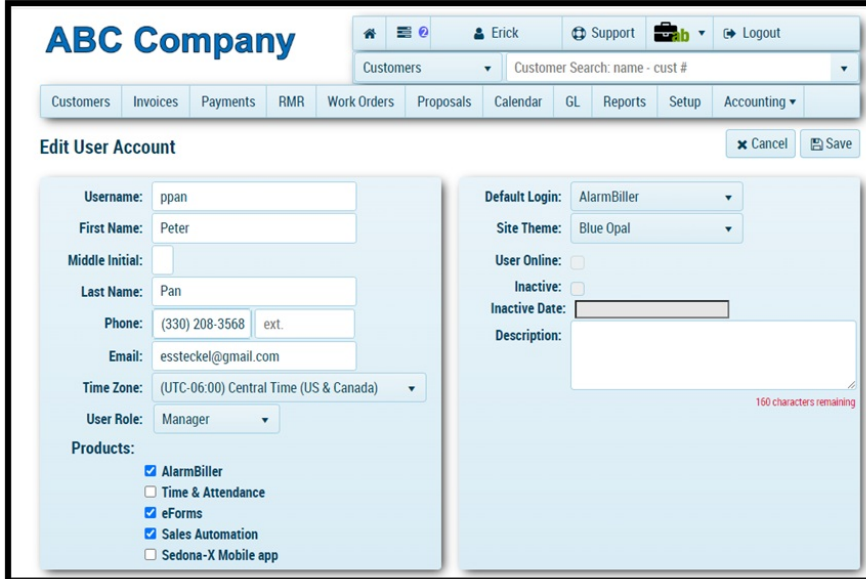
ABC Company

2 Erick Support ab Logout

Customers Customer Search: name - cust #

Customers Invoices Payments RMR Work Orders Proposals Calendar GL Reports Setup Accounting

Edit User Account

Cancel Save

Username: ppan
First Name: Peter
Middle Initial:
Last Name: Pan
Phone: (330) 208-3568 ext.
Email: essteckel@gmail.com
Time Zone: (UTC-06:00) Central Time (US & Canada)
User Role: Manager
Products:
AlarmBiller
Time & Attendance
eForms
Sales Automation
Sedona-X Mobile app

Default Login: AlarmBiller
Site Theme: Blue Opal
User Online:
Inactive:
Inactive Date:
Description:
160 characters remaining